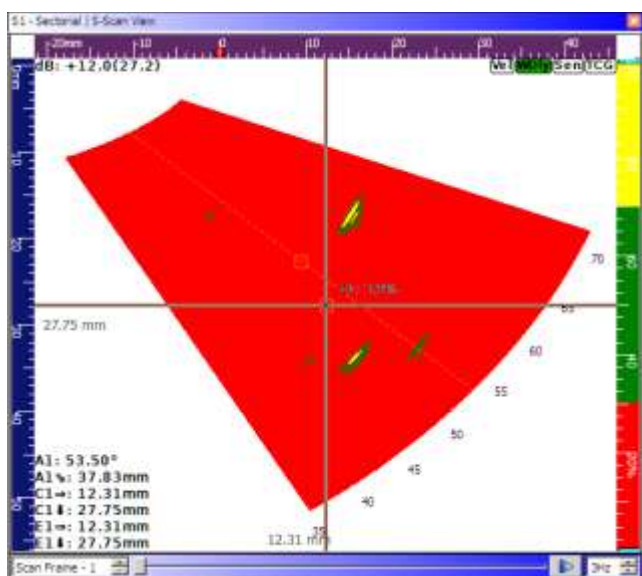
S1 - Sectorial | S-Scan View

-20mm -10 0 10 20 30 40

dB: +12.0(27.2)

Vel Wdg Sen TCG

mm

10

20

30

40

50

60

27.75 mm

70

65

60

55

50

45

40

35

12.31 mm

A1: 53.50°
A1%: 37.83mm
C1→: 12.31mm
C1↓: 27.75mm
E1→: 12.31mm
E1↓: 27.75mm

Scan Frame - 1

3Hz

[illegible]

20

40

60

80%